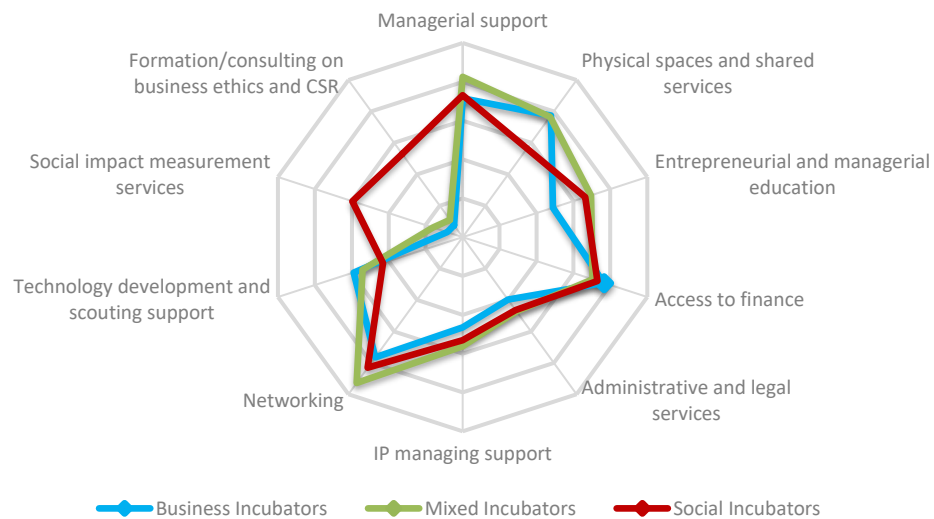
Managerial support

Physical spaces and shared services

Entrepreneurial and managerial education

Access to finance

Administrative and legal services

IP managing support

Networking

Technology development and scouting support

Social impact measurement services

Formation/consulting on business ethics and CSR

Business Incubators
Mixed Incubators
Social Incubators